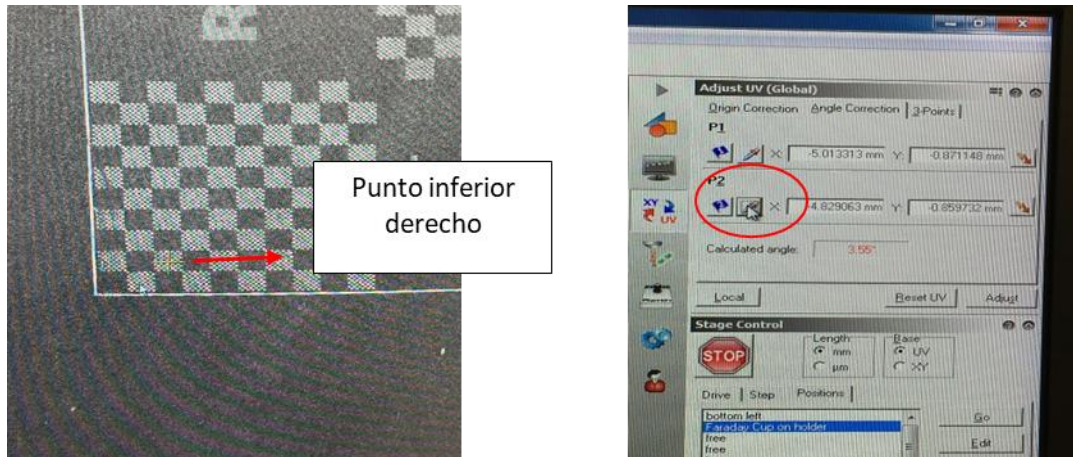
Punto inferior derecho

Adjust UV (Global)
Origin Correction | Angle Correction | 3-Points
P1
X: -5.013313 mm Y: -0.871148 mm
P2
X: 4.829063 mm Y: -0.859732 mm
Calculated angle: 3.55°
Local | Reset UV | Adjust

Stage Control
STOP
Length: mm µm
Base: UV XY
Drive | Step | Positions
bottom left
Faraday Cup on holder
free
free
Go
Edit

XY UV